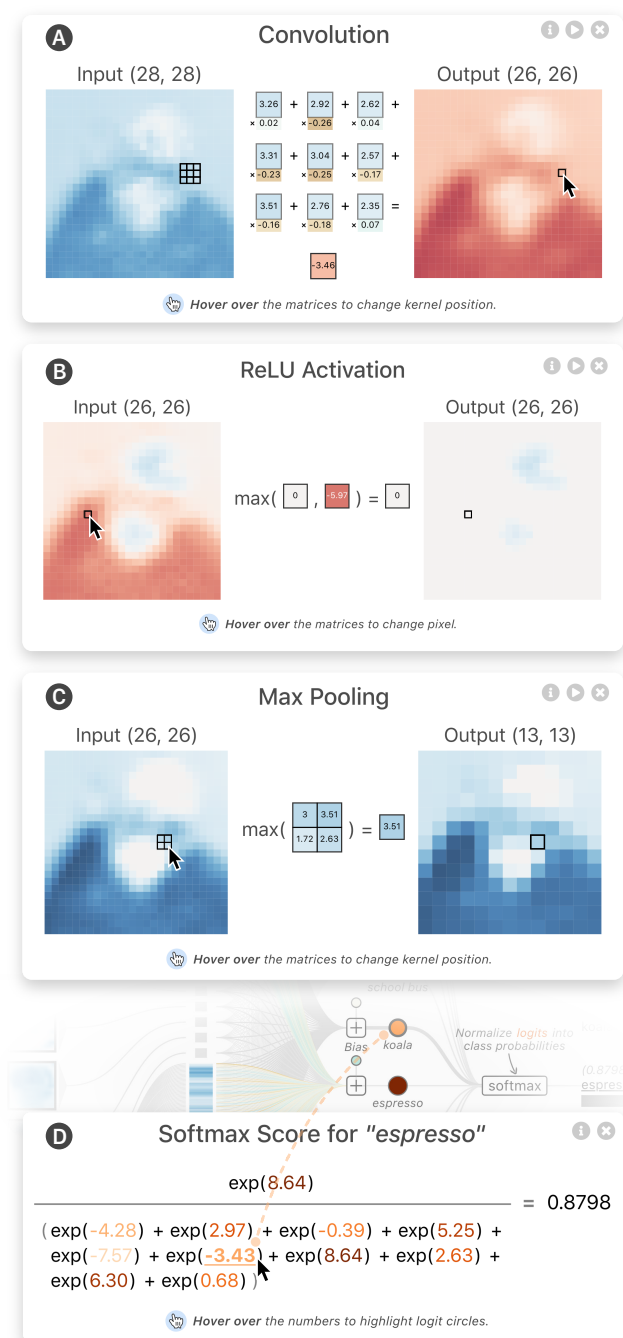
A Convolution

Input (28, 28)

Output (26, 26)

3.26 × 0.02 + 2.92 × -0.26 + 2.62 × 0.04 +
3.31 × -0.23 + 3.04 × -0.25 + 2.57 × -0.17 +
3.51 × -0.16 + 2.76 × -0.18 + 2.35 × 0.07 =

-3.46

Hover over the matrices to change kernel position.

B ReLU Activation

Input (26, 26)

Output (26, 26)

max( 0 , -5.97 ) = 0

Hover over the matrices to change pixel.

C Max Pooling

Input (26, 26)

Output (13, 13)

max( 3 3.51 1.72 2.63 ) = 3.51

Hover over the matrices to change kernel position.

school bus

Bias

koala

Normalize logits into class probabilities

softmax

espresso

(0.8798

espresso

D Softmax Score for "espresso"

exp(8.64)

( exp(-4.28) + exp(2.97) + exp(-0.39) + exp(5.25) + exp(-7.57) + exp(-3.43) + exp(8.64) + exp(2.63) + exp(6.30) + exp(0.68) )

= 0.8798

Hover over the numbers to highlight logit circles.